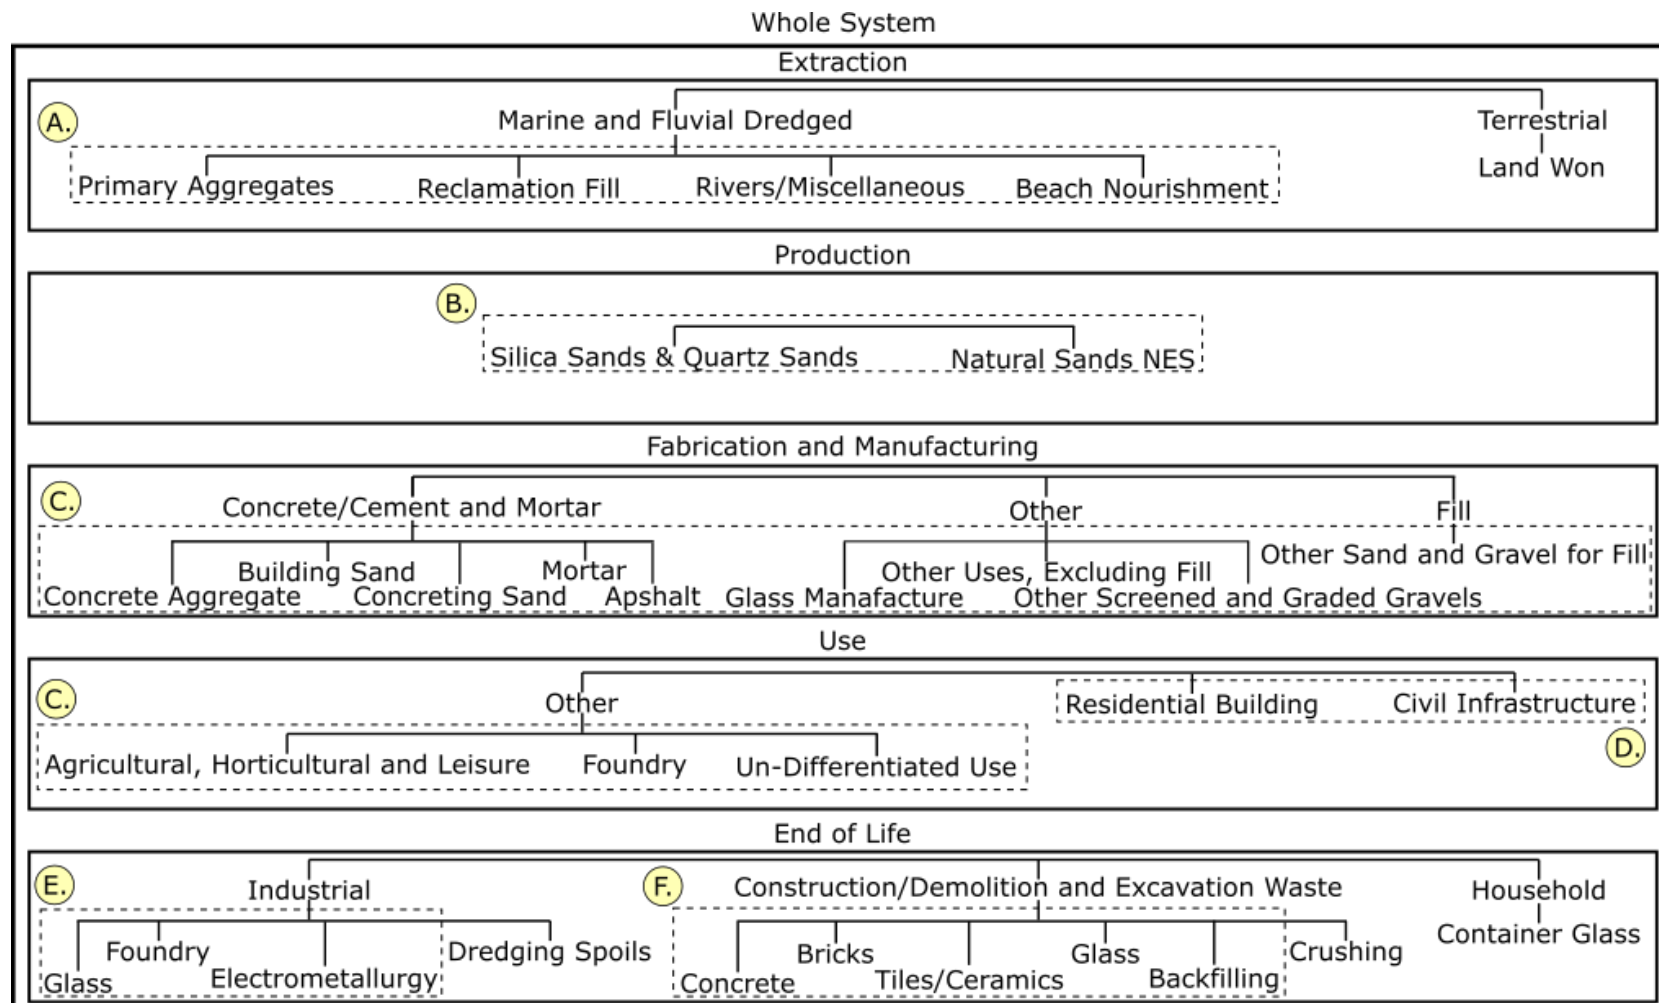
Whole System

Extraction

A.

Marine and Fluvial Dredged

Terrestrial

Land Won

Primary Aggregates Reclamation Fill Rivers/Miscellaneous Beach Nourishment

Production

B.

Silica Sands & Quartz Sands Natural Sands NES

Fabrication and Manufacturing

C.

Concrete/Cement and Mortar

Other

Fill

Other Sand and Gravel for Fill

Building Sand Mortar

Concrete Aggregate Concreting Sand Apshalt

Other Uses, Excluding Fill

Glass Manafacture Other Screened and Graded Gravels

Use

C.

Other

Residential Building Civil Infrastructure

Agricultural, Horticultural and Leisure Foundry Un-Differentiated Use

D.

End of Life

E.

Industrial

F.

Construction/Demolition and Excavation Waste

Household

Container Glass

Foundry

Glass Electrometallurgy

Dredging Spoils

Bricks Glass

Concrete Tiles/Ceramics Backfilling

Crushing